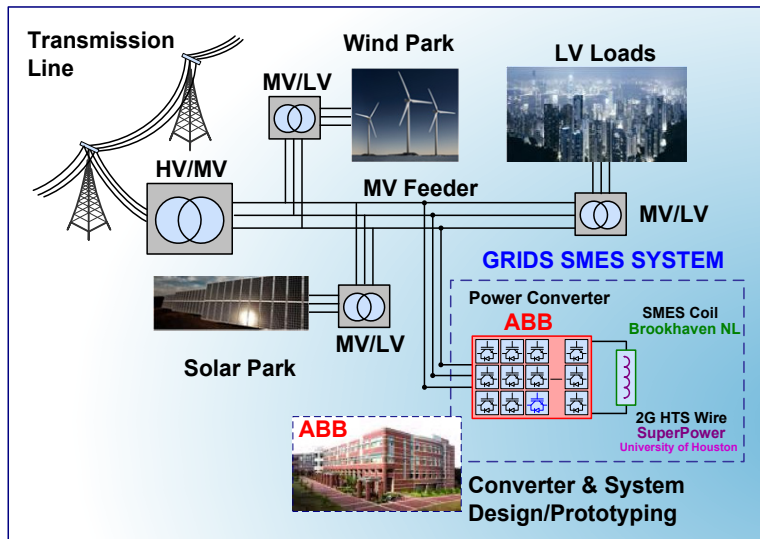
Transmission Line

Wind Park

LV Loads

MV/LV

HV/MV

MV Feeder

MV/LV

GRIDS SMES SYSTEM

Power Converter

ABB

SMES Coil
Brookhaven NL

Solar Park

MV/LV

2G HTS Wire
SuperPower
University of Houston

ABB

Converter & System Design/Prototyping